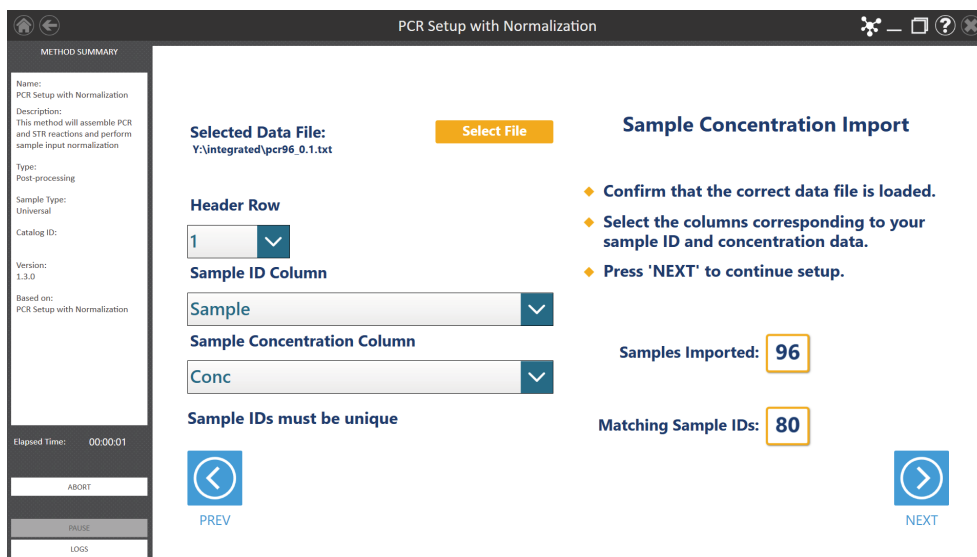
PCR Setup with Normalization

METHOD SUMMARY

Name:
PCR Setup with Normalization
Description:
This method will assemble PCR and STR reactions and perform sample input normalization

Type:
Post-processing

Sample Type:
Universal

Catalog ID:

Version:
1.3.0

Based on:
PCR Setup with Normalization

Elapsed Time: 00:00:01

ABORT

PAUSE

LOGS

Selected Data File:
Y:\integrated\pcr96_0.1.txt

Select File

Header Row

1

Sample ID Column

Sample

Sample Concentration Column

Conc

Sample IDs must be unique

PREV

Sample Concentration Import

◆ Confirm that the correct data file is loaded.

◆ Select the columns corresponding to your sample ID and concentration data.

◆ Press 'NEXT' to continue setup.

Samples Imported: 96

Matching Sample IDs: 80

NEXT